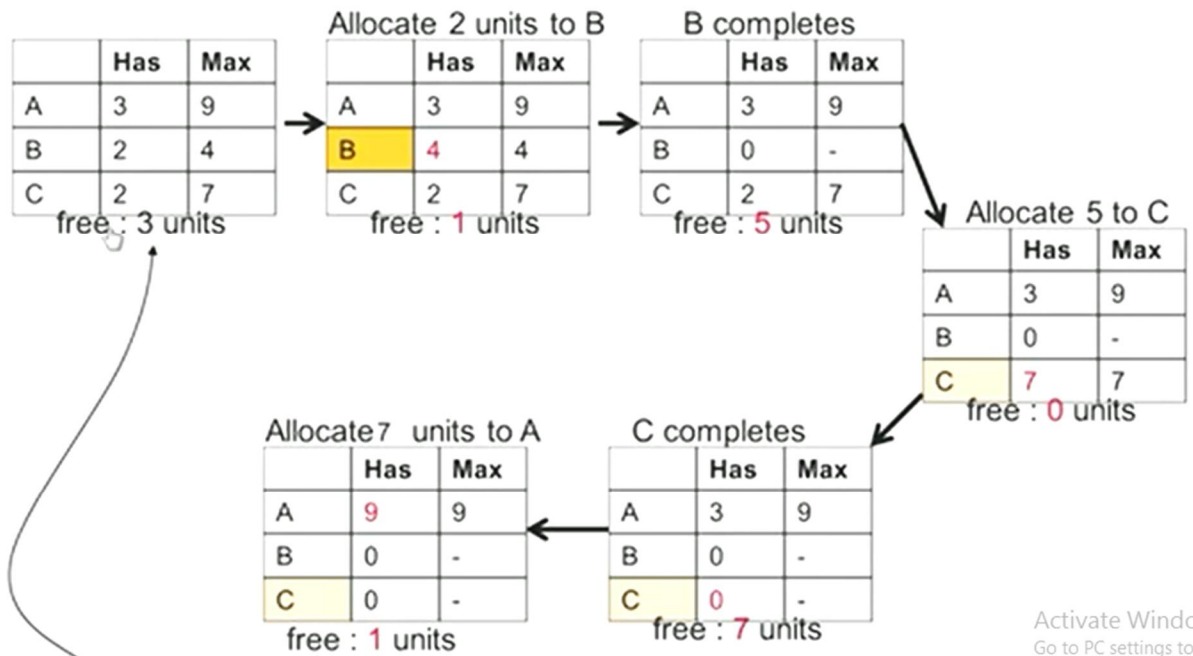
| | Has | Max |
|---|---|---|
| A | 3 | 9 |
| B | 2 | 4 |
| C | 2 | 7 |

free : 3 units

Allocate 2 units to B

| | Has | Max |
|---|---|---|
| A | 3 | 9 |
| B | 4 | 4 |
| C | 2 | 7 |

free : 1 units

B completes

| | Has | Max |
|---|---|---|
| A | 3 | 9 |
| B | 0 | - |
| C | 2 | 7 |

free : 5 units

Allocate 5 to C

| | Has | Max |
|---|---|---|
| A | 3 | 9 |
| B | 0 | - |
| C | 7 | 7 |

free : 0 units

C completes

| | Has | Max |
|---|---|---|
| A | 3 | 9 |
| B | 0 | - |
| C | 0 | - |

free : 7 units

Allocate 7 units to A

| | Has | Max |
|---|---|---|
| A | 9 | 9 |
| B | 0 | - |
| C | 0 | - |

free : 1 units

Activate Windc
Go to PC settings to